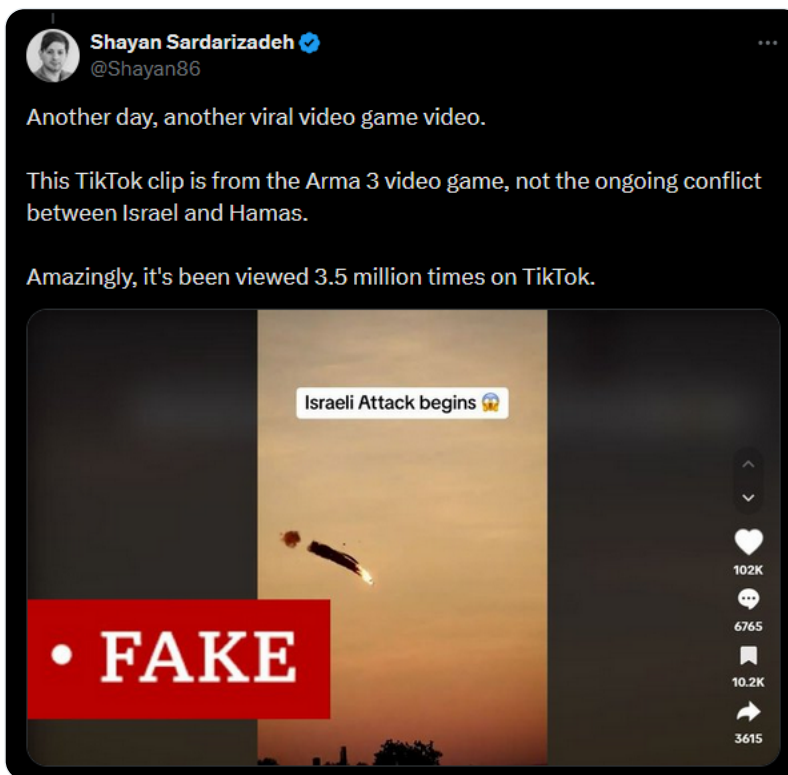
Shayan Sardarizadeh
@Shayan86

Another day, another viral video game video.

This TikTok clip is from the Arma 3 video game, not the ongoing conflict between Israel and Hamas.

Amazingly, it's been viewed 3.5 million times on TikTok.

Israeli Attack begins 😱

102K
6765
10.2K
3615

• FAKE